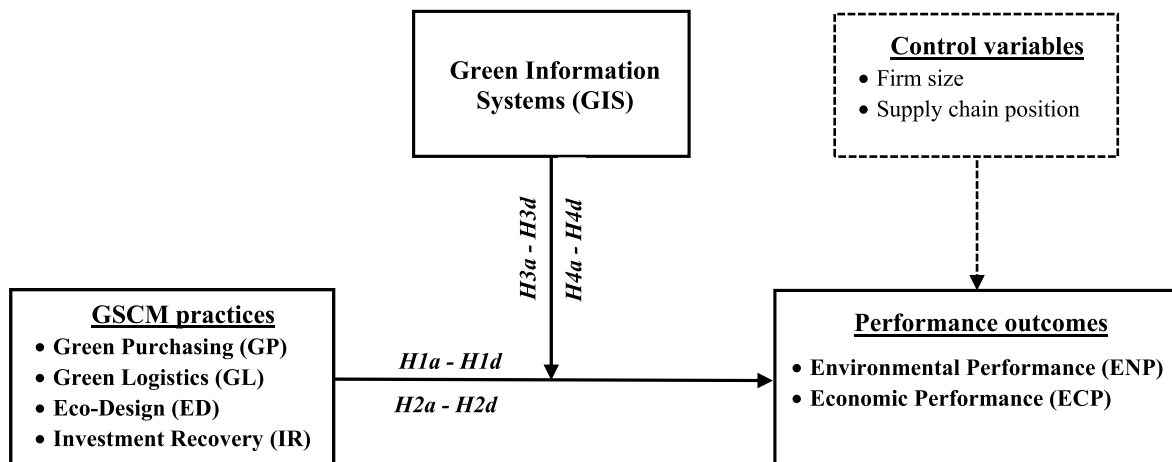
Green Information Systems (GIS)

Control variables
• Firm size
• Supply chain position

H3a - H3d
H4a - H4d

GSCM practices
• Green Purchasing (GP)
• Green Logistics (GL)
• Eco-Design (ED)
• Investment Recovery (IR)

H1a - H1d
H2a - H2d

Performance outcomes
• Environmental Performance (ENP)
• Economic Performance (ECP)